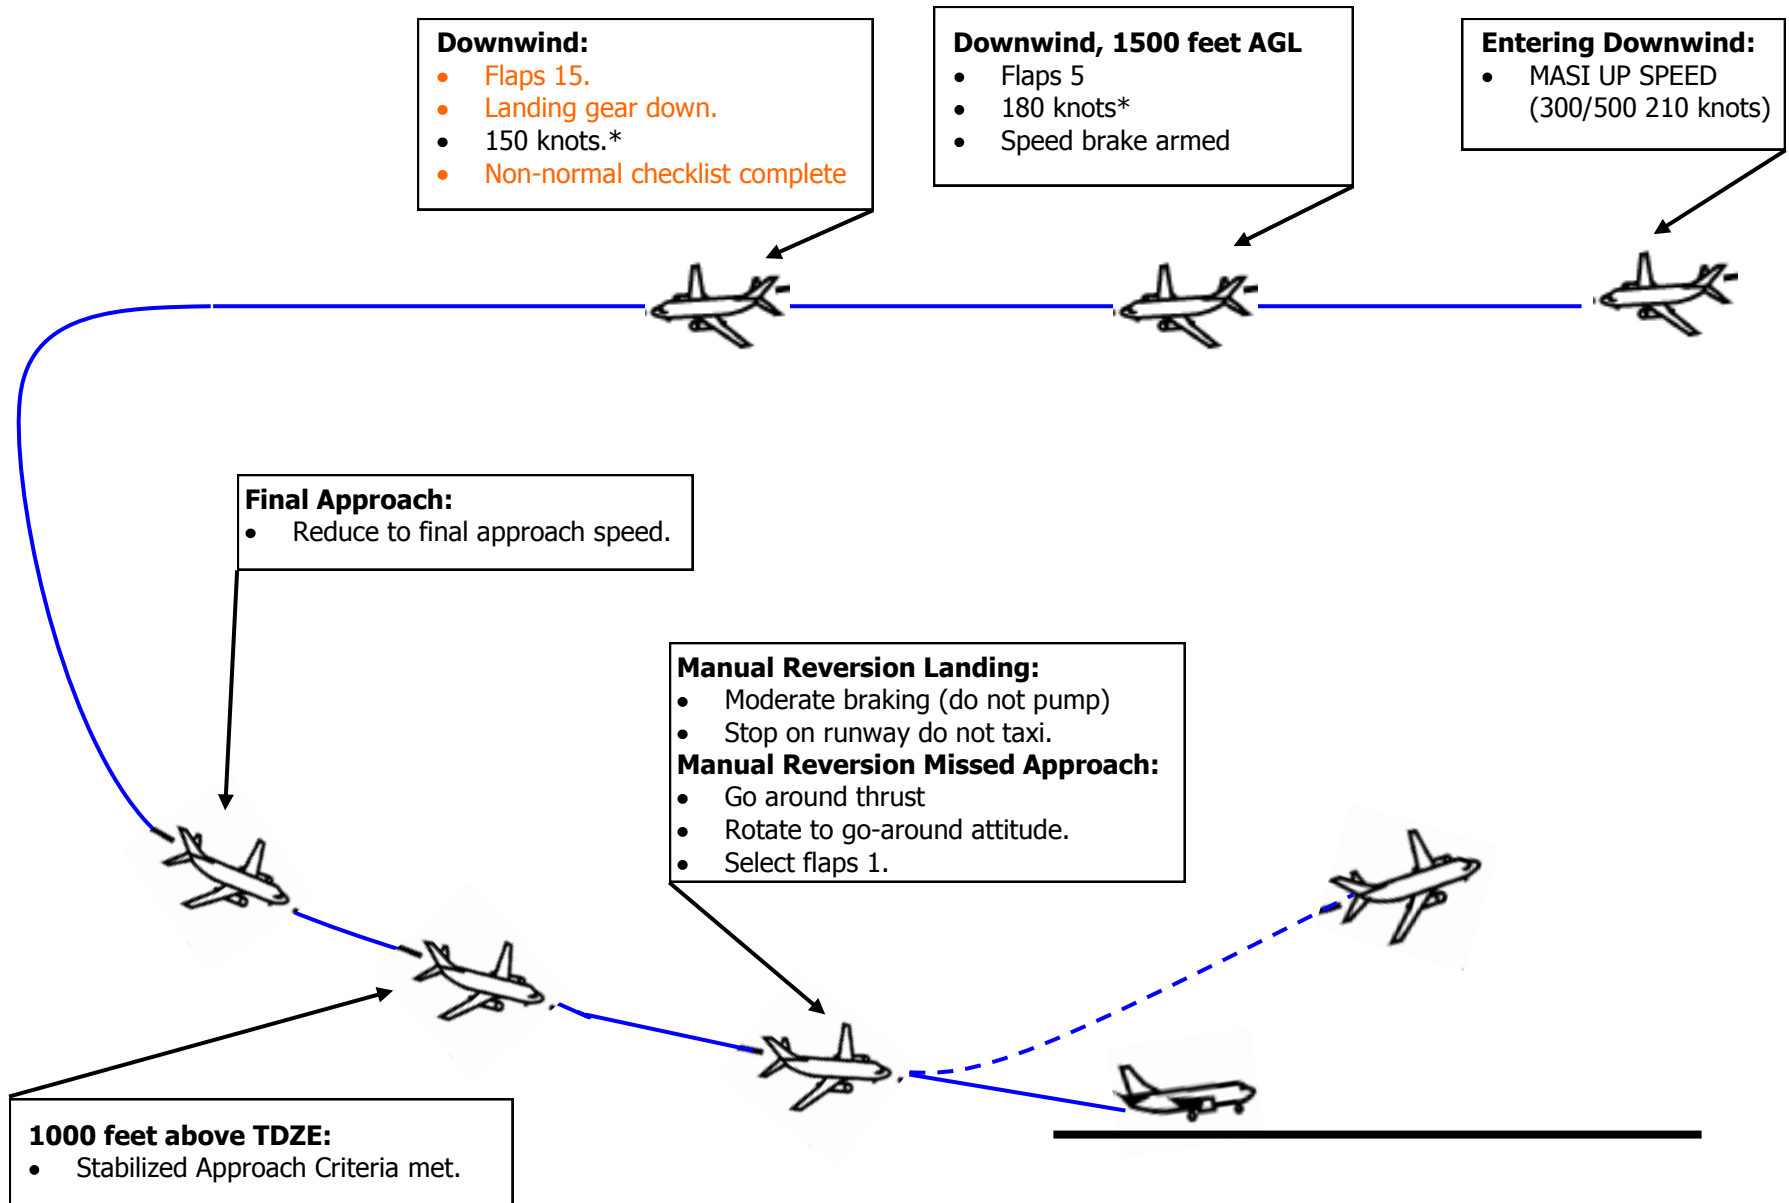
**Downwind:**
- Flaps 15.
- Landing gear down.
- 150 knots.*
- Non-normal checklist complete

**Downwind, 1500 feet AGL**
- Flaps 5
- 180 knots*
- Speed brake armed

**Entering Downwind:**
- MASI UP SPEED (300/500 210 knots)

**Final Approach:**
- Reduce to final approach speed.

**Manual Reversion Landing:**
- Moderate braking (do not pump)
- Stop on runway do not taxi.

**Manual Reversion Missed Approach:**
- Go around thrust
- Rotate to go-around attitude.
- Select flaps 1.

**1000 feet above TDZE:**
- Stabilized Approach Criteria met.